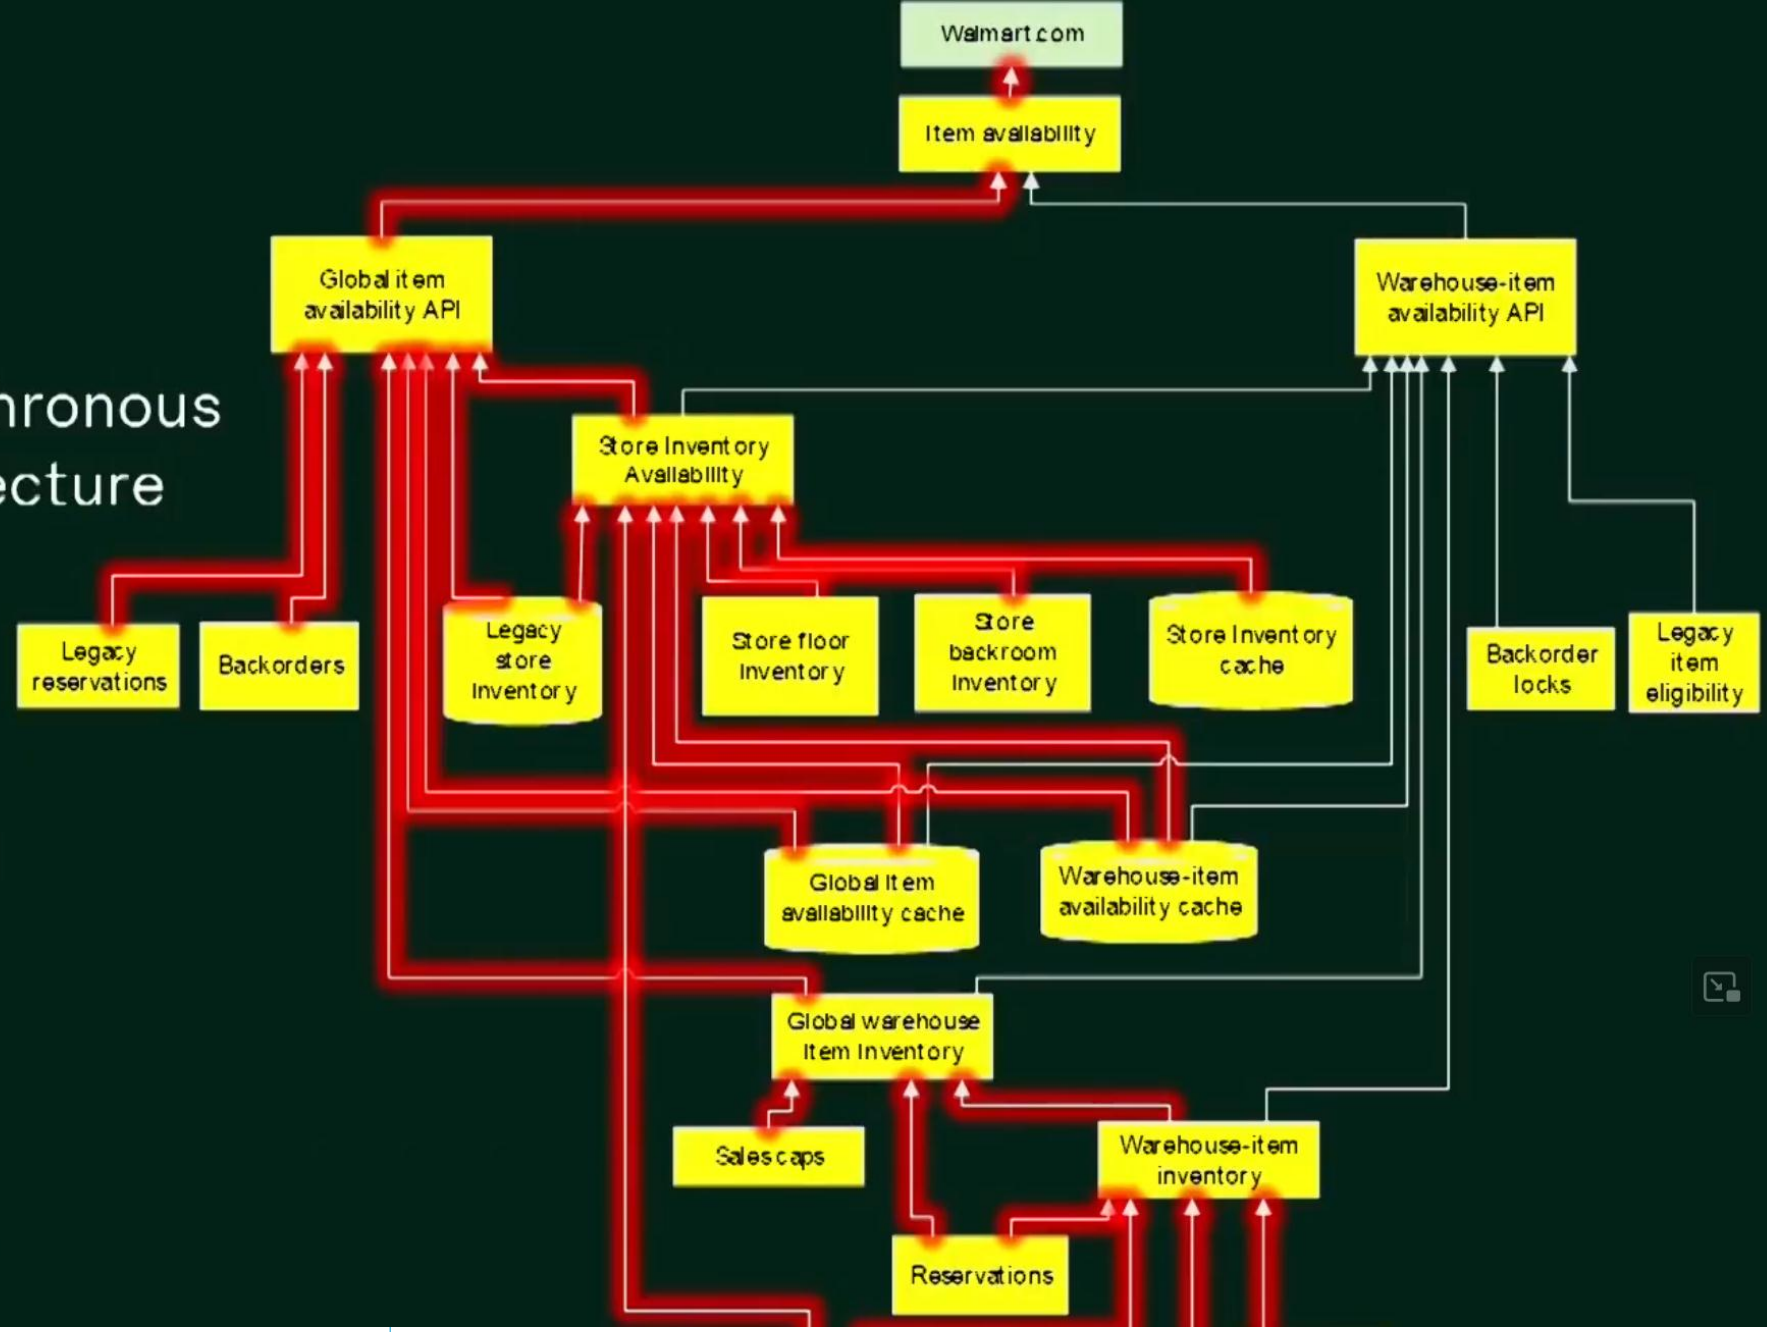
hronous
ecture

Walmart.com

Item availability

Global item availability API

Warehouse-item availability API

Store Inventory Availability

Legacy reservations

Backorders

Legacy store inventory

Store floor inventory

Store backroom inventory

Store Inventory cache

Backorder locks

Legacy item eligibility

Global item availability cache

Warehouse-item availability cache

Global warehouse item inventory

Sales caps

Warehouse-item inventory

Reservations